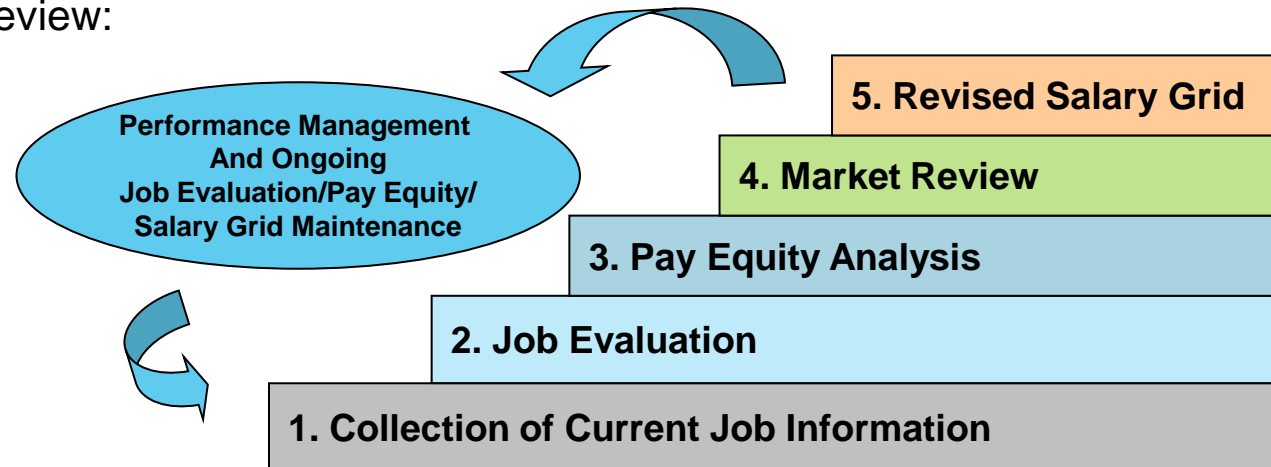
eview:

Performance Management And Ongoing Job Evaluation/Pay Equity/ Salary Grid Maintenance

5. Revised Salary Grid

4. Market Review

3. Pay Equity Analysis

2. Job Evaluation

1. Collection of Current Job Information